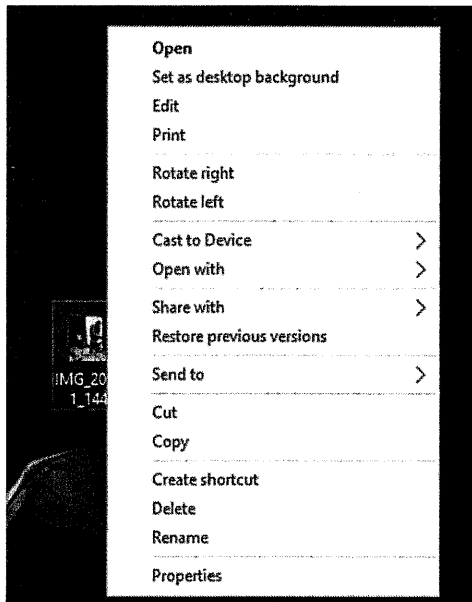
IMG_20
1_144

Open
Set as desktop background
Edit
Print
Rotate right
Rotate left
Cast to Device >
Open with >
Share with >
Restore previous versions
Send to >
Cut
Copy
Create shortcut
Delete
Rename
Properties